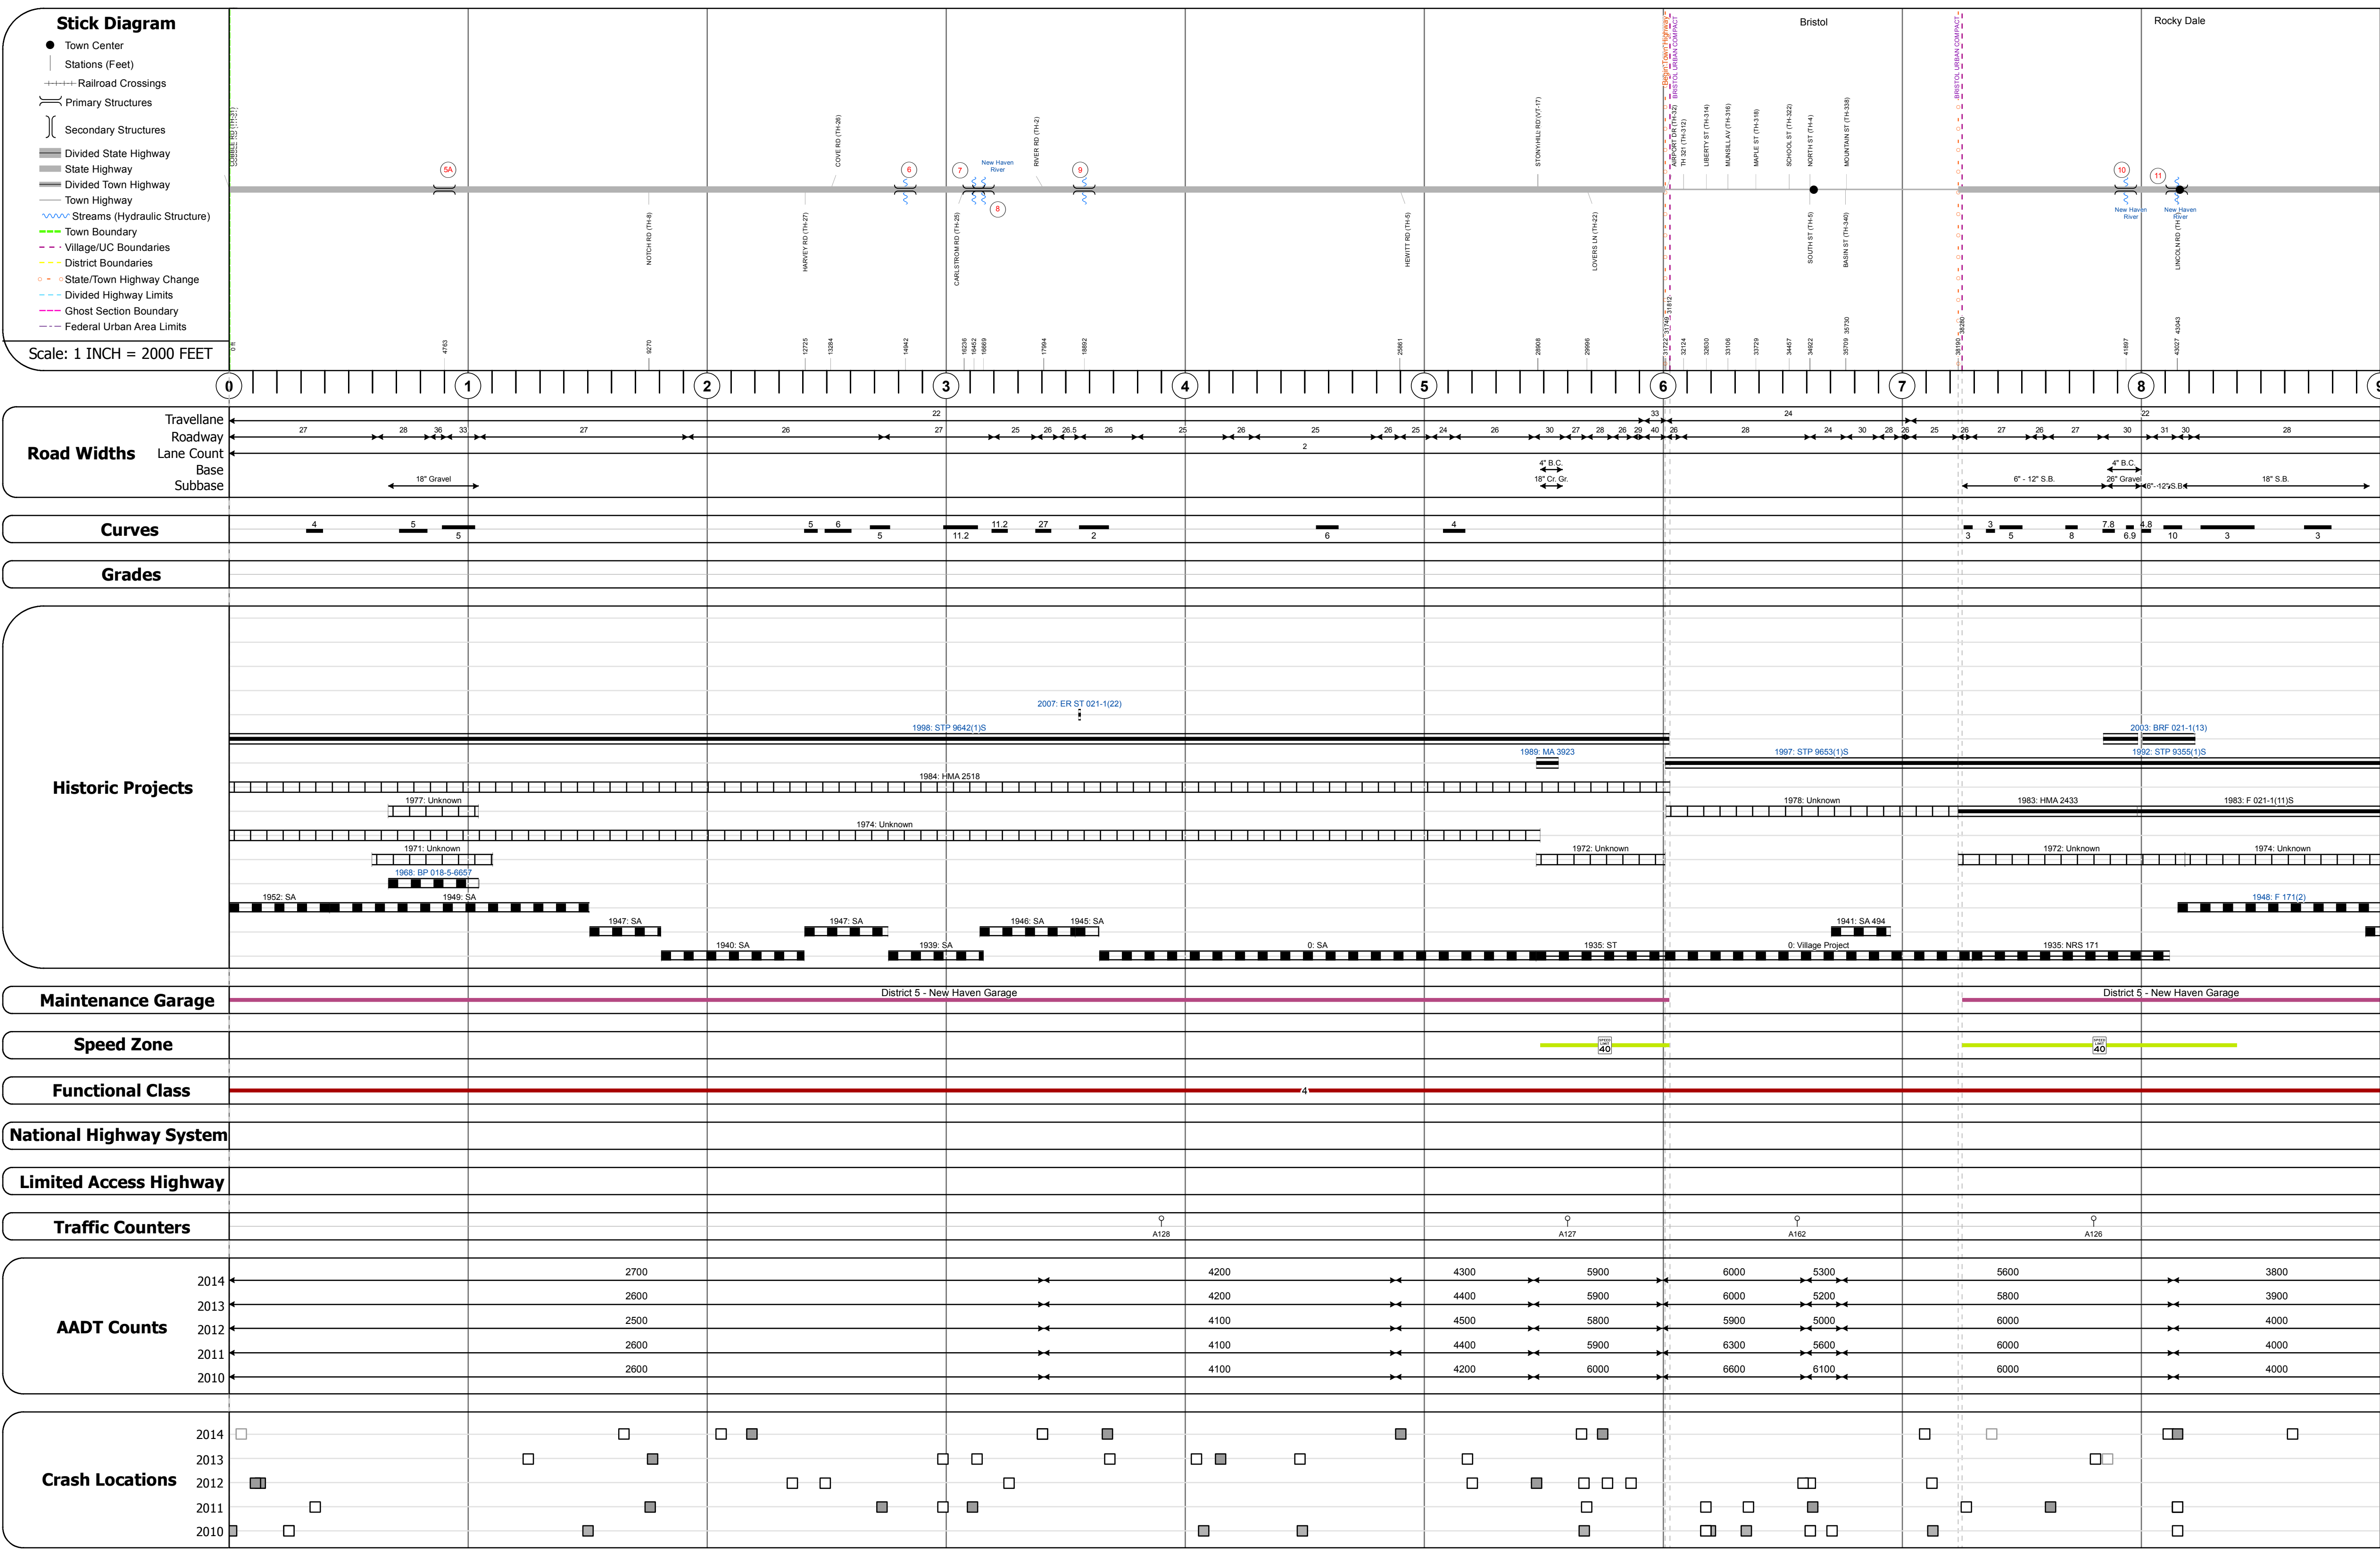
Stick Diagram
Town Center
Stations (Feet)
Railroad Crossings
Primary Structures
Secondary Structures
Divided State Highway
State Highway
Divided Town Highway
Town Highway
Streams (Hydraulic Structure)
Town Boundary
Village/UC Boundaries
District Boundaries
State/Town Highway Change
Divided Highway Limits
Ghost Section Boundary
Federal Urban Area Limits
Scale: 1 INCH = 2000 FEET

Bristol
Rocky Dale

DOBBLE RD (TH-31)
COVE RD (TH-26)
RIVER RD (TH-2)
STONYHILL RD (VT-17)
AIRPORT DR (TH-32)
TH 321 (TH-312)
LIBERTY ST (TH-314)
MUNSILL AV (TH-316)
MAPLE ST (TH-318)
SCHOOL ST (TH-322)
NORTH ST (TH-4)
MOUNTAIN ST (TH-338)
BRISTOL URBAN COMPACT
NOTCH RD (TH-8)
HARVEY RD (TH-27)
CARLSTROM RD (TH-25)
HEWITT RD (TH-5)
LOVERS LN (TH-22)
SOUTH ST (TH-5)
BASIN ST (TH-340)
LINCOLN RD (TH-1)
New Haven River
New Haven River
New Haven River
5A 6 7 8 9 10 11

0 4783 9270 12725 13284 14942 16236 16452 16669 17994 18892 25861 28908 29866 31722 31746 31812 32124 32630 33106 33729 34457 34922 35709 35730 38190 38280 41897 43027 43043

0 1 2 3 4 5 6 7 8

Road Widths
Travellane
Roadway
Lane Count
Base
Subbase
22 33 24 22
27 28 36 33 27 26 27 25 26 26.5 26 25 26 25 26 25 24 26 30 27 28 26 29 40 26 28 24 30 28 26 25 26 27 26 27 30 31 30 28
2
4" B.C.
18" Cr. Gr.
4" B.C.
26" Gravel
18" Gravel
6" - 12" S.B.
16"-12"S.B.
18" S.B.

Curves
4 5 5 5 6 5 11.2 11.2 27 2 6 4 3 3 5 8 7.8 6.9 4.8 10 3 3

Grades

Historic Projects
2007: ER ST 021-1(22)
1998: STP 9642(1)S
2003: BRF 021-1(13)
1989: MA 3923
1997: STP 9653(1)S
1992: STP 9355(1)S
1984: HMA 2518
1977: Unknown
1978: Unknown
1983: HMA 2433
1983: F 021-1(11)S
1974: Unknown
1971: Unknown
1972: Unknown
1972: Unknown
1974: Unknown
1968: BP 018-5-6657
1952: SA
1949: SA
1948: F 171(2)
1947: SA
1947: SA
1946: SA
1945: SA
1941: SA 494
1940: SA
1939: SA
0: SA
1935: ST
0: Village Project
1935: NRS 171

Maintenance Garage
District 5 - New Haven Garage
District 5 - New Haven Garage

Speed Zone
40
40

Functional Class
4

National Highway System

Limited Access Highway

Traffic Counters
A128 A127 A162 A126

AADT Counts
2014 2700 4200 4300 5900 6000 5300 5600 3800
2013 2600 4200 4400 5900 6000 5200 5800 3900
2012 2500 4100 4500 5800 5900 5000 6000 4000
2011 2600 4100 4400 5900 6300 5600 6000 4000
2010 2600 4100 4200 6000 6600 6100 6000 4000

Crash Locations
2014
2013
2012
2011
2010